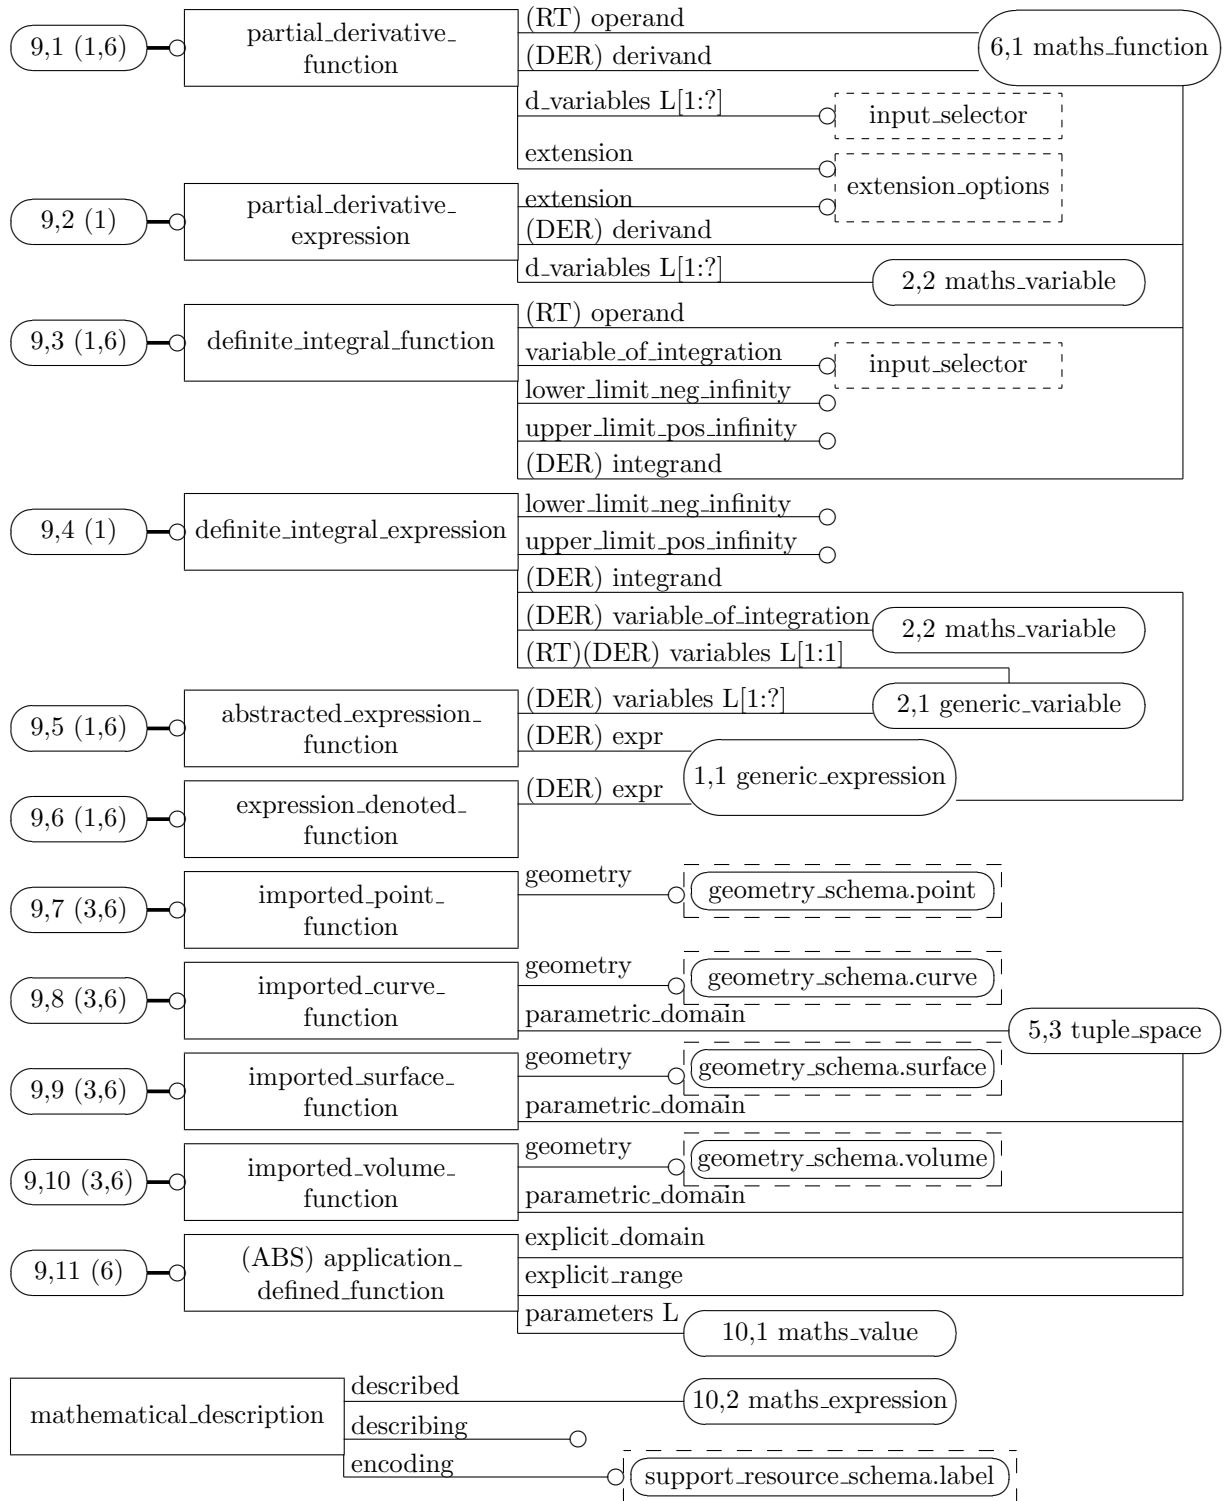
9,1 (1,6)
partial_derivative_function
(RT) operand
(DER) derivand
6,1 maths_function
d_variables L[1:?]
input_selector
extension
extension_options
9,2 (1)
partial_derivative_expression
extension
(DER) derivand
d_variables L[1:?]
2,2 maths_variable
9,3 (1,6)
definite_integral_function
(RT) operand
variable_of_integration
input_selector
lower_limit_neg_infinity
upper_limit_pos_infinity
(DER) integrand
9,4 (1)
definite_integral_expression
lower_limit_neg_infinity
upper_limit_pos_infinity
(DER) integrand
(DER) variable_of_integration
2,2 maths_variable
(RT)(DER) variables L[1:1]
9,5 (1,6)
abstracted_expression_function
(DER) variables L[1:?]
2,1 generic_variable
(DER) expr
1,1 generic_expression
9,6 (1,6)
expression_denoted_function
(DER) expr
9,7 (3,6)
imported_point_function
geometry
geometry_schema.point
9,8 (3,6)
imported_curve_function
geometry
geometry_schema.curve
parametric_domain
5,3 tuple_space
9,9 (3,6)
imported_surface_function
geometry
geometry_schema.surface
parametric_domain
9,10 (3,6)
imported_volume_function
geometry
geometry_schema.volume
parametric_domain
9,11 (6)
(ABS) application_defined_function
explicit_domain
explicit_range
parameters L
10,1 maths_value
mathematical_description
described
10,2 maths_expression
describing
encoding
support_resource_schema.label